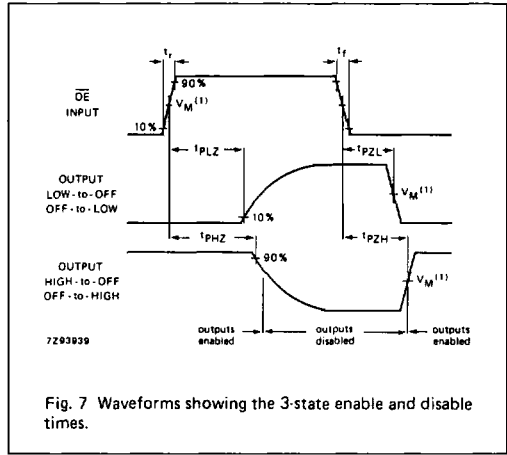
$t_r$

$t_f$

$\overline{OE}$ INPUT

90 %

$V_M^{(1)}$

10 %

$t_{PLZ}$

$t_{PZL}$

OUTPUT LOW-to-OFF OFF-to-LOW

$V_M^{(1)}$

10 %

$t_{PHZ}$

$t_{PZH}$

OUTPUT HIGH-to-OFF OFF-to-HIGH

90 %

$V_M^{(1)}$

7Z93939

outputs enabled

outputs disabled

outputs enabled

Fig. 7 Waveforms showing the 3-state enable and disable times.